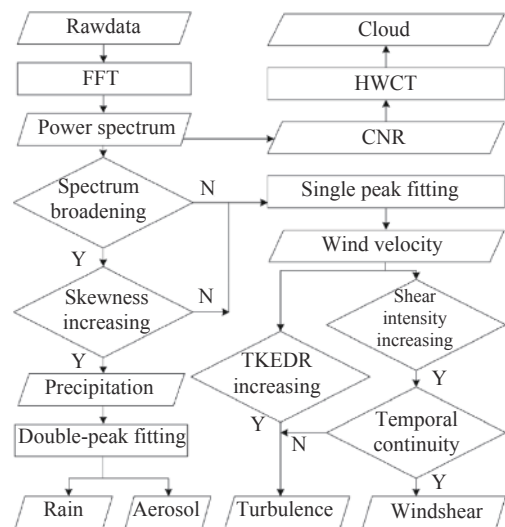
Rawdata

FFT

Power spectrum

Spectrum broadening

N

Y

Skewness increasing

N

Y

Precipitation

Double-peak fitting

Rain

Aerosol

Cloud

HWCT

CNR

Single peak fitting

Wind velocity

Shear intensity increasing

TKEDR increasing

Y

Y

N

Temporal continuity

Y

Turbulence

Windshear